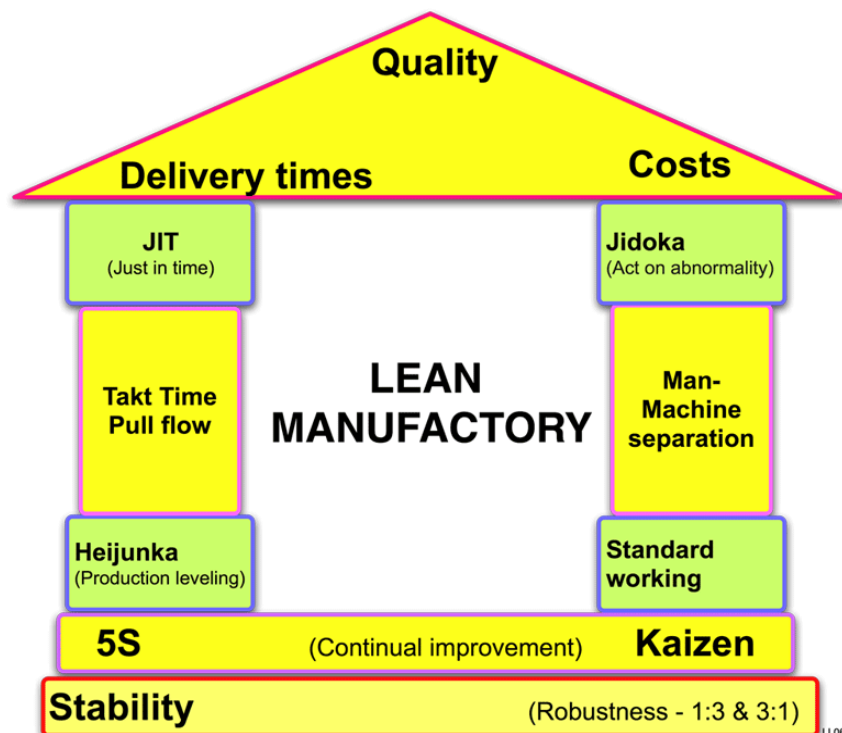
Quality

Delivery times

Costs

JIT
(Just in time)

Jidoka
(Act on abnormality)

Takt Time
Pull flow

LEAN
MANUFACTORY

Man-
Machine
separation

Heijunka
(Production leveling)

Standard
working

5S (Continual improvement) Kaizen

Stability (Robustness - 1:3 & 3:1)